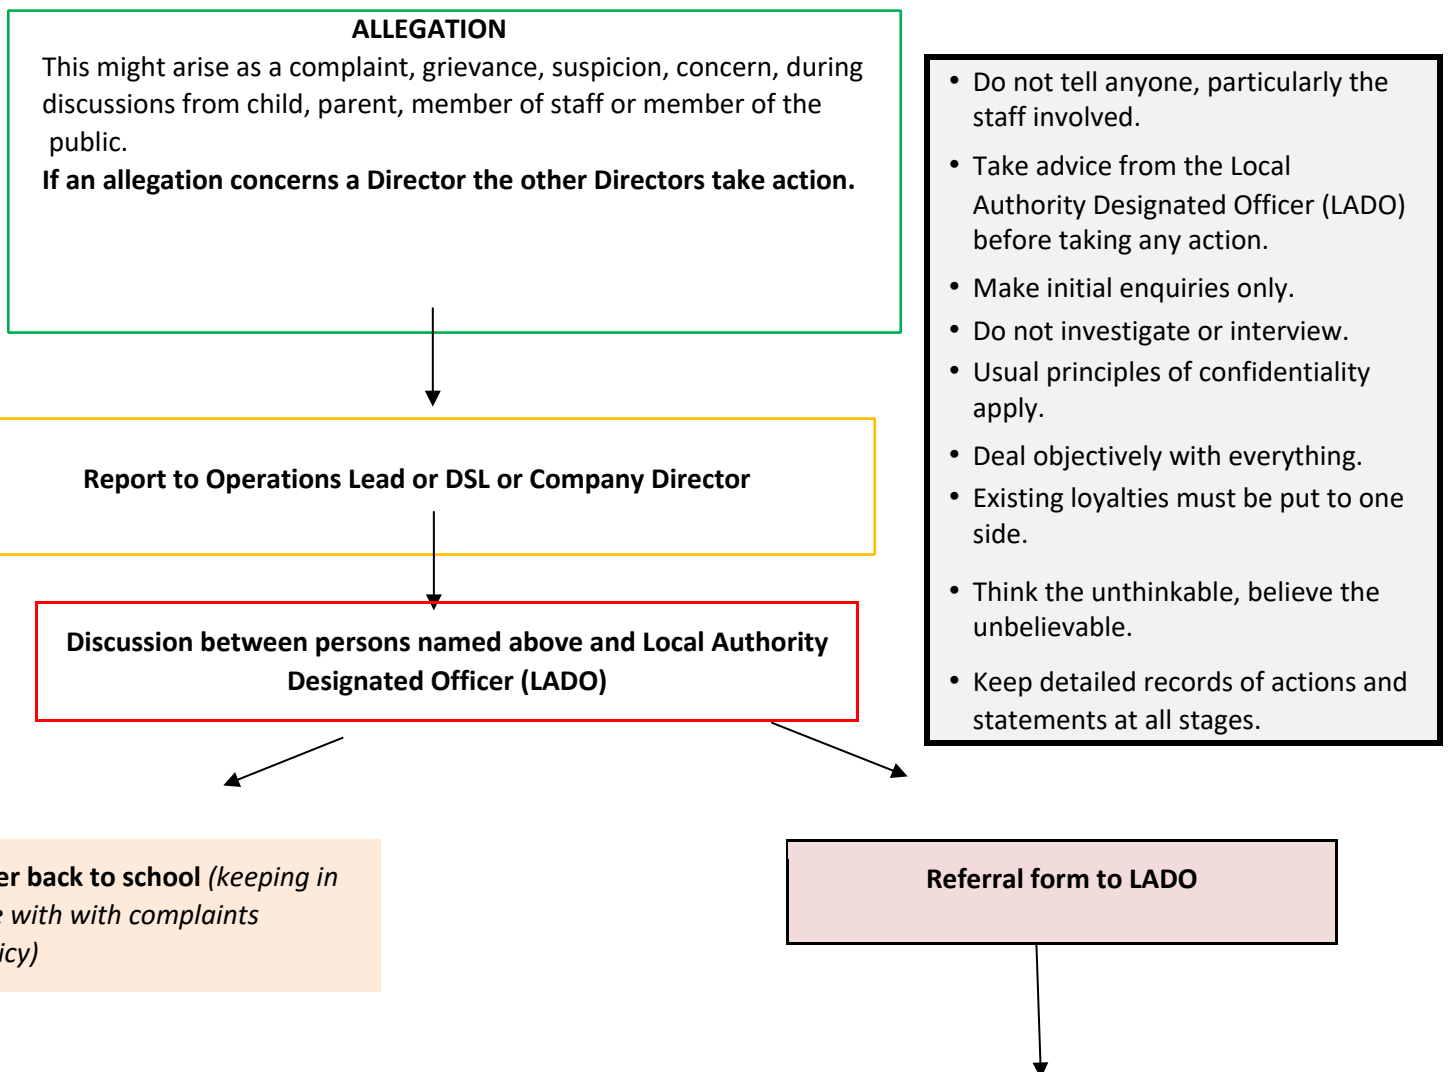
ALLEGATION

This might arise as a complaint, grievance, suspicion, concern, during discussions from child, parent, member of staff or member of the public.

**If an allegation concerns a Director the other Directors take action.**

Report to Operations Lead or DSL or Company Director

Discussion between persons named above and Local Authority Designated Officer (LADO)

- Do not tell anyone, particularly the staff involved.
- Take advice from the Local Authority Designated Officer (LADO) before taking any action.
- Make initial enquiries only.
- Do not investigate or interview.
- Usual principles of confidentiality apply.
- Deal objectively with everything.
- Existing loyalties must be put to one side.
- Think the unthinkable, believe the unbelievable.
- Keep detailed records of actions and statements at all stages.

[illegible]er back to school *(keeping in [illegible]e with with complaints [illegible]icy)*

Referral form to LADO